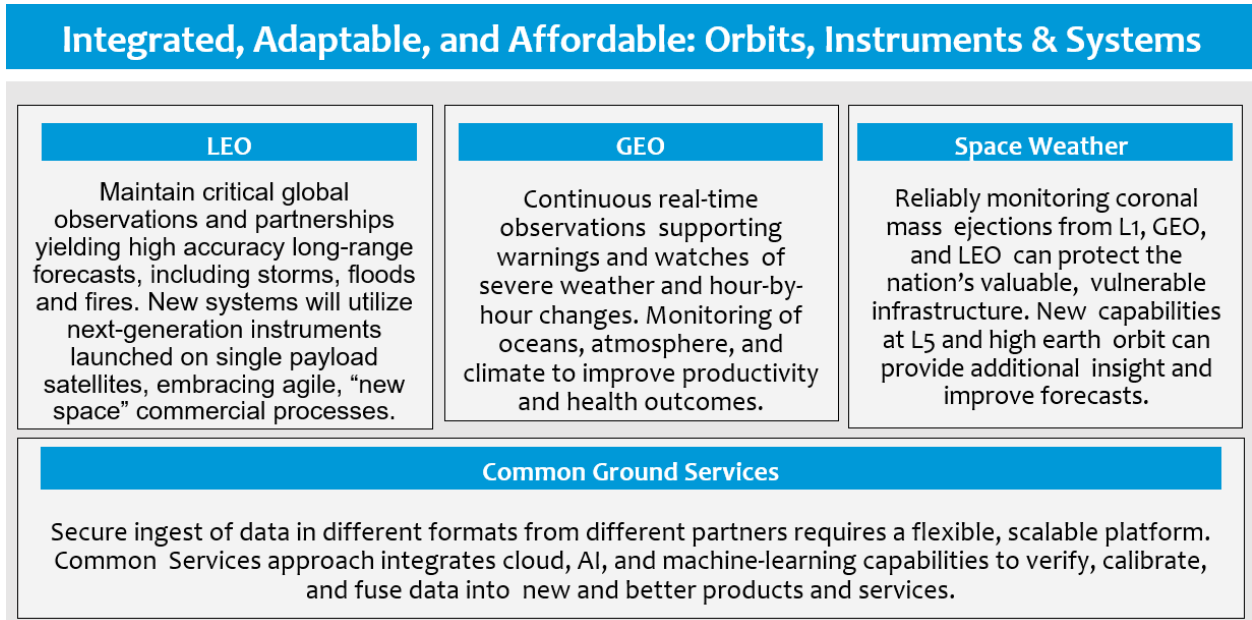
Integrated, Adaptable, and Affordable: Orbits, Instruments & Systems

LEO

Maintain critical global observations and partnerships yielding high accuracy long-range forecasts, including storms, floods and fires. New systems will utilize next-generation instruments launched on single payload satellites, embracing agile, "new space" commercial processes.

GEO

Continuous real-time observations supporting warnings and watches of severe weather and hour-by-hour changes. Monitoring of oceans, atmosphere, and climate to improve productivity and health outcomes.

Space Weather

Reliably monitoring coronal mass ejections from L1, GEO, and LEO can protect the nation's valuable, vulnerable infrastructure. New capabilities at L5 and high earth orbit can provide additional insight and improve forecasts.

Common Ground Services

Secure ingest of data in different formats from different partners requires a flexible, scalable platform. Common Services approach integrates cloud, AI, and machine-learning capabilities to verify, calibrate, and fuse data into new and better products and services.